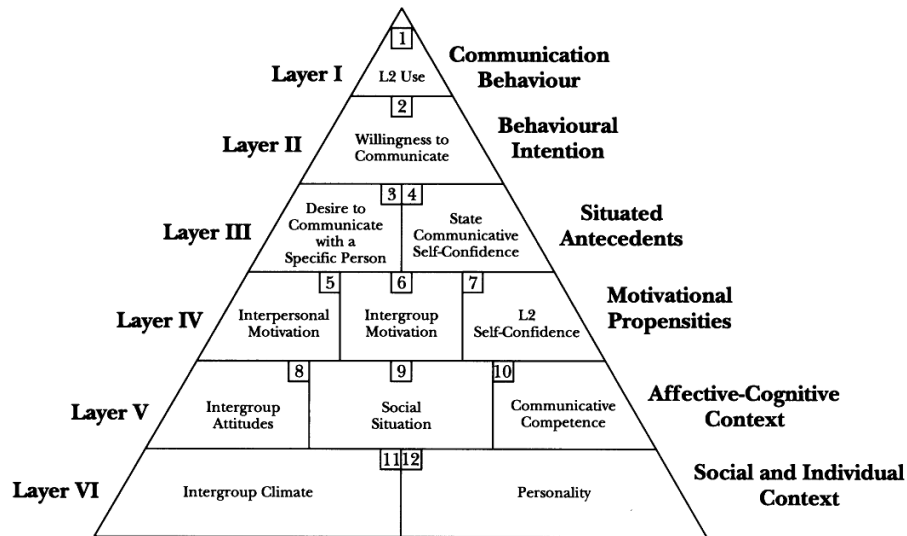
1
Layer I
L2 Use
Communication Behaviour

2
Layer II
Willingness to Communicate
Behavioural Intention

3 4
Layer III
Desire to Communicate with a Specific Person
State Communicative Self-Confidence
Situated Antecedents

5 6 7
Layer IV
Interpersonal Motivation
Intergroup Motivation
L2 Self-Confidence
Motivational Propensities

8 9 10
Layer V
Intergroup Attitudes
Social Situation
Communicative Competence
Affective-Cognitive Context

11 12
Layer VI
Intergroup Climate
Personality
Social and Individual Context